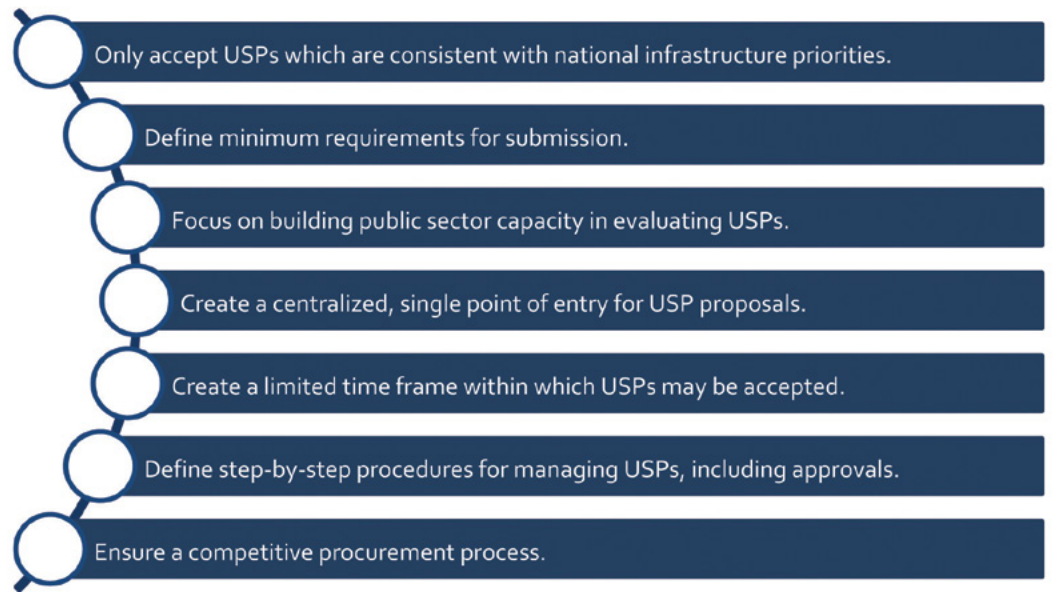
Only accept USPs which are consistent with national infrastructure priorities.

Define minimum requirements for submission.

Focus on building public sector capacity in evaluating USPs.

Create a centralized, single point of entry for USP proposals.

Create a limited time frame within which USPs may be accepted.

Define step-by-step procedures for managing USPs, including approvals.

Ensure a competitive procurement process.